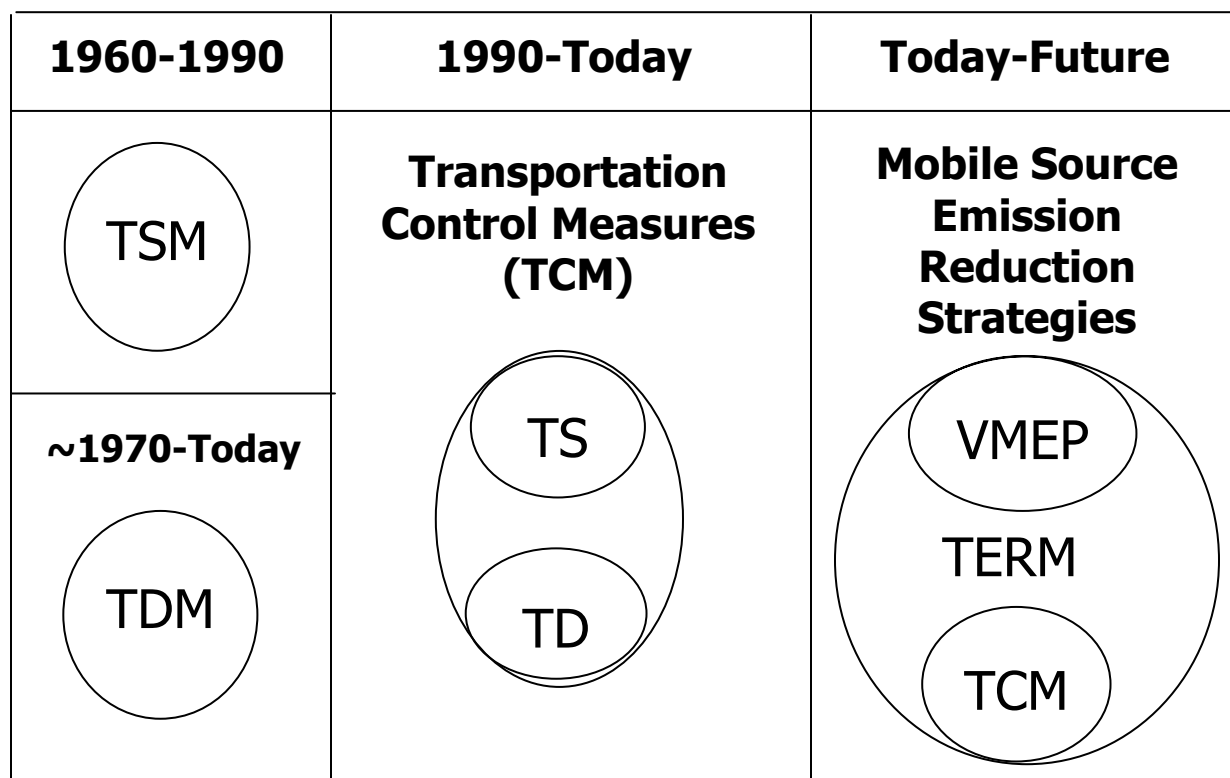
| 1960-1990 | 1990-Today | Today-Future |
|---|---|---|
| TSM<br><br>~1970-Today<br><br>TDM | Transportation Control Measures (TCM)<br><br>TS<br><br>TD | Mobile Source Emission Reduction Strategies<br><br>VMEP<br><br>TERM<br><br>TCM |